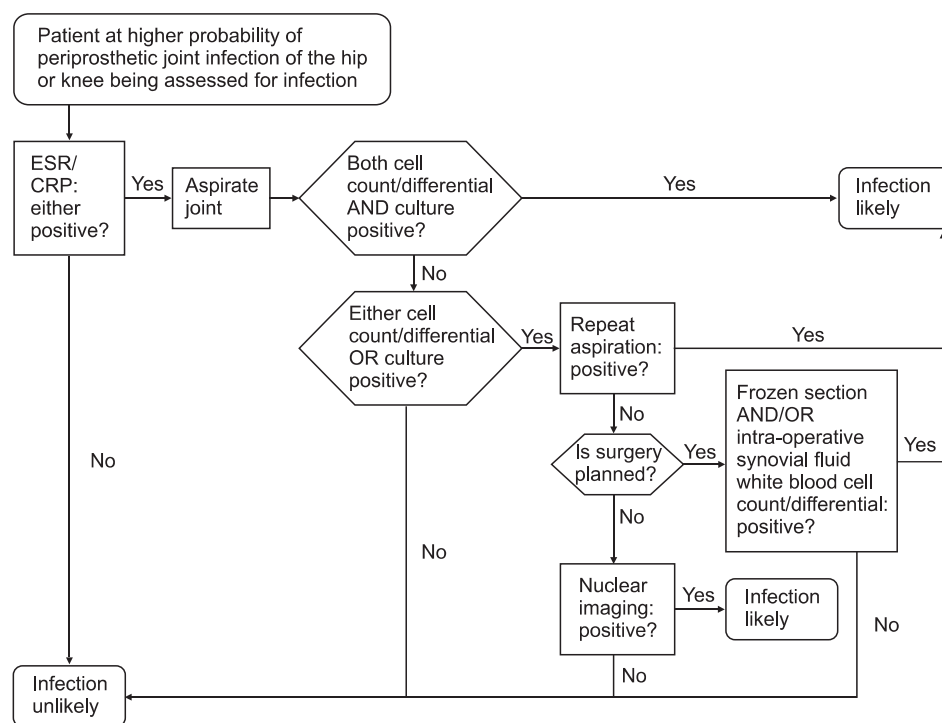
Patient at higher probability of periprosthetic joint infection of the hip or knee being assessed for infection

ESR/ CRP: either positive?

Yes

Aspirate joint

Both cell count/differential AND culture positive?

Yes

Infection likely

No

Either cell count/differential OR culture positive?

Yes

Repeat aspiration: positive?

Yes

No

Is surgery planned?

Yes

Frozen section AND/OR intra-operative synovial fluid white blood cell count/differential: positive?

Yes

No

No

No

Nuclear imaging: positive?

Yes

Infection likely

No

No

Infection unlikely